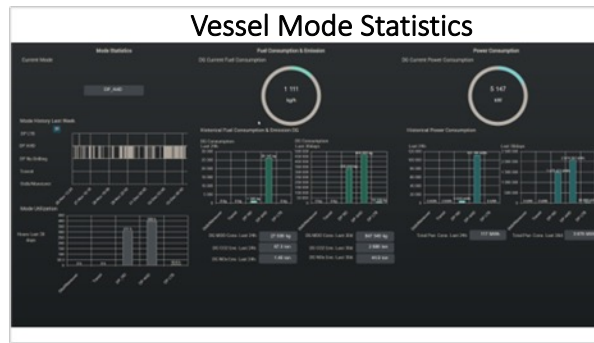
Vessel Mode Statistics

Mode Statistics

Current Mode

DP_HAS

Mode History Last Week

DP CTE

DP HAS

DP No Drifting

Transit

Standby

Mode Utilization

Hours Last 30 days

Fuel Consumption & Emission

DG Current Fuel Consumption

1 111

kg/h

Historical Fuel Consumption & Emission DG

DG Consumption Last 24h

DG Consumption Last 30days

DG MGO Cons. Last 24h

27 109 kg

DG CO2 Em. Last 24h

87.3 ton

DG NOx Em. Last 24h

1.40 ton

DG MGO Cons. Last 30d

847 340 kg

DG CO2 Em. Last 30d

2 696 ton

DG NOx Em. Last 30d

44.6 ton

Power Consumption

DG Current Power Consumption

5 147

kW

Historical Power Consumption

Last 24h

Last 30days

Total Pwr. Cons. Last 24h

117 MWh

Total Pwr. Cons. Last 30d

3 678 MWh